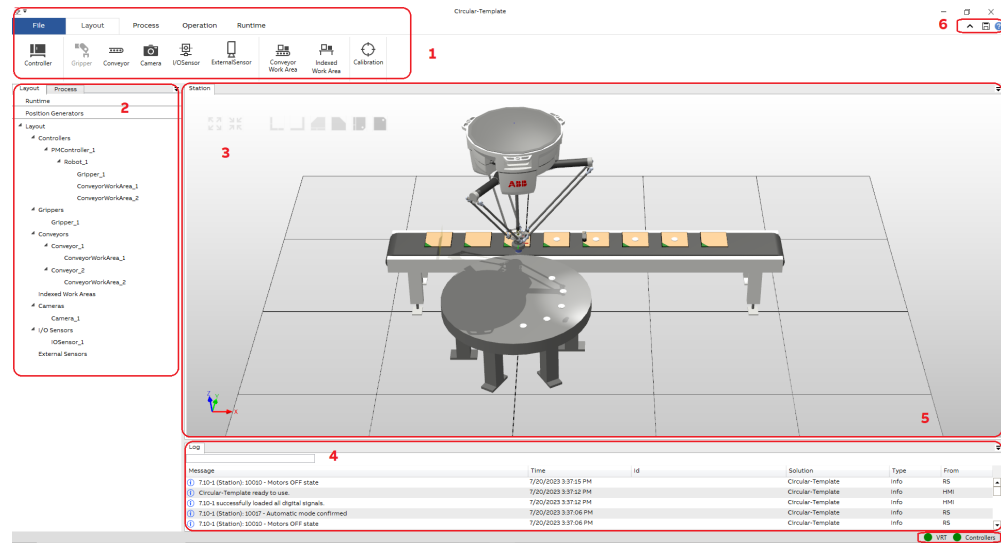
Circular-Template

File | Layout | Process | Operation | Runtime

Controller | Gripper | Conveyor | Camera | I/OSensor | ExternalSensor | Conveyor Work Area | Indexed Work Area | Calibration

1

6

Layout | Process

2

Runtime
Position Generators
Layout
Controllers
PMController_1
Robot_1
Gripper_1
ConveyorWorkArea_1
ConveyorWorkArea_2
Grippers
Gripper_1
Conveyors
Conveyor_1
ConveyorWorkArea_1
Conveyor_2
ConveyorWorkArea_2
Indexed Work Areas
Cameras
Camera_1
I/O Sensors
IOSensor_1
External Sensors

Station

3

ABB

5

Log

4

| Message | Time | Id | Solution | Type | From |
|---|---|---|---|---|---|
| T:10-1 (Station): 10010 - Motors OFF state | 7/20/2023 3:37:15 PM | | Circular-Template | Info | RS |
| Circular-Template ready to use. | 7/20/2023 3:37:12 PM | | Circular-Template | Info | HMI |
| T:10-1 successfully loaded all digital signals. | 7/20/2023 3:37:12 PM | | Circular-Template | Info | HMI |
| T:10-1 (Station): 10017 - Automatic mode confirmed | 7/20/2023 3:37:06 PM | | Circular-Template | Info | RS |
| T:10-1 (Station): 10010 - Motors OFF state | 7/20/2023 3:37:06 PM | | Circular-Template | Info | RS |

VRT | Controllers